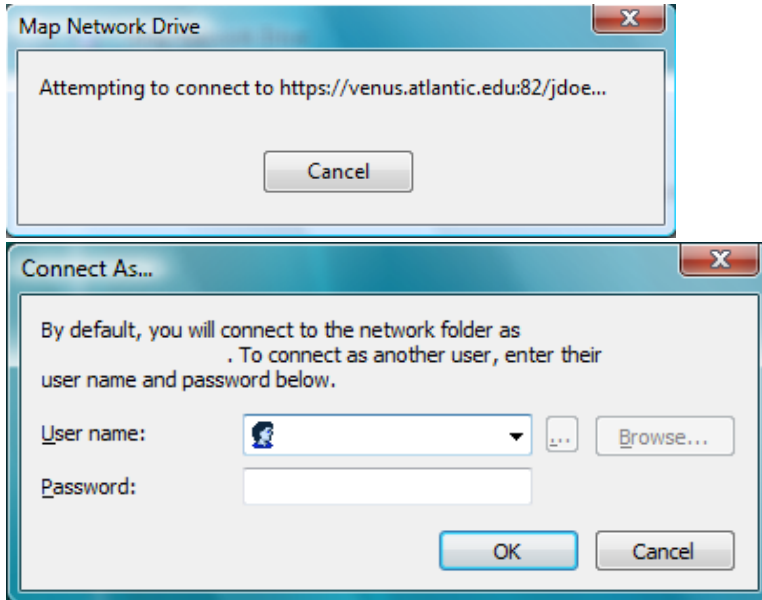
Map Network Drive

Attempting to connect to https://venus.atlantic.edu:82/jdoe...

Cancel

Connect As...

By default, you will connect to the network folder as . To connect as another user, enter their user name and password below.

User name:

...

Browse...

Password:

OK

Cancel